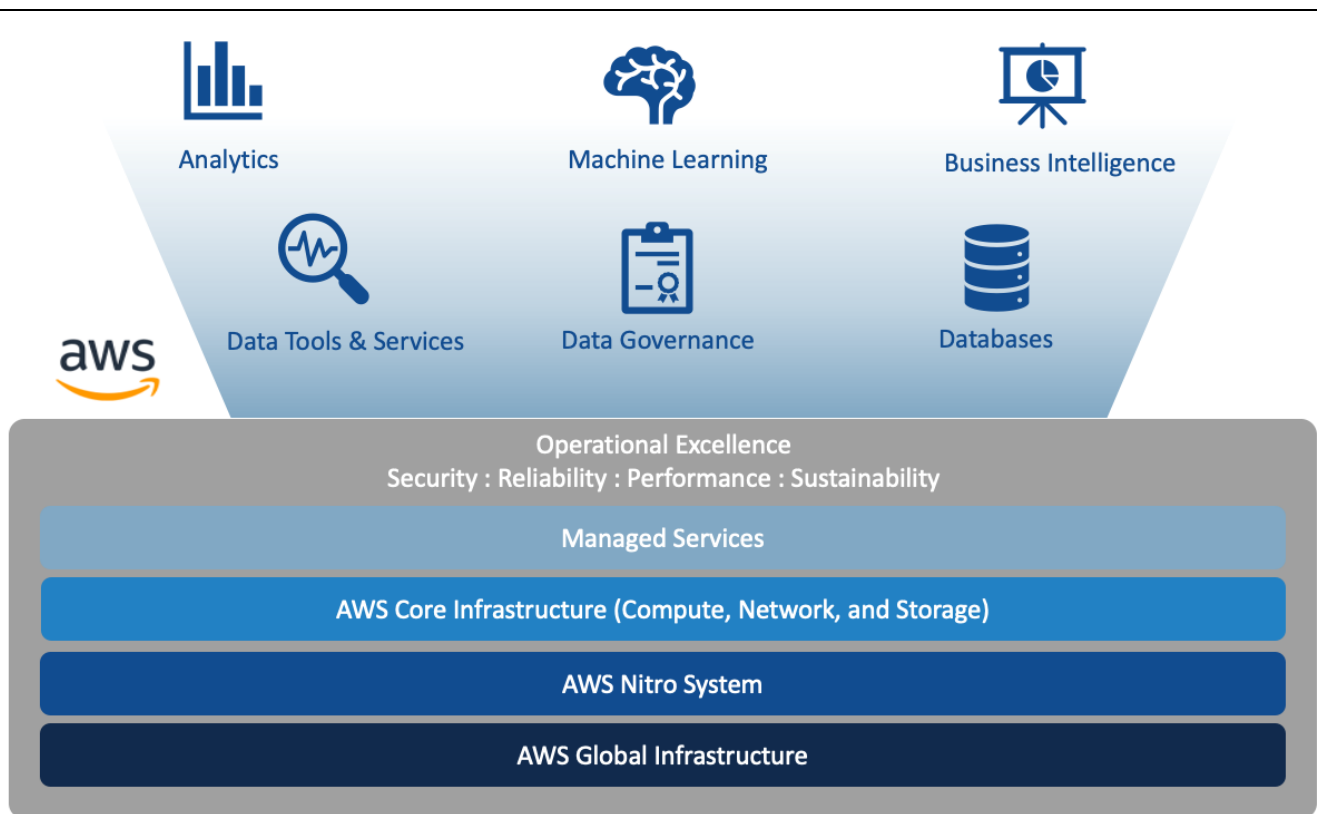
Analytics

Machine Learning

Business Intelligence

Data Tools & Services

Data Governance

Databases

aws

Operational Excellence
Security : Reliability : Performance : Sustainability

Managed Services

AWS Core Infrastructure (Compute, Network, and Storage)

AWS Nitro System

AWS Global Infrastructure